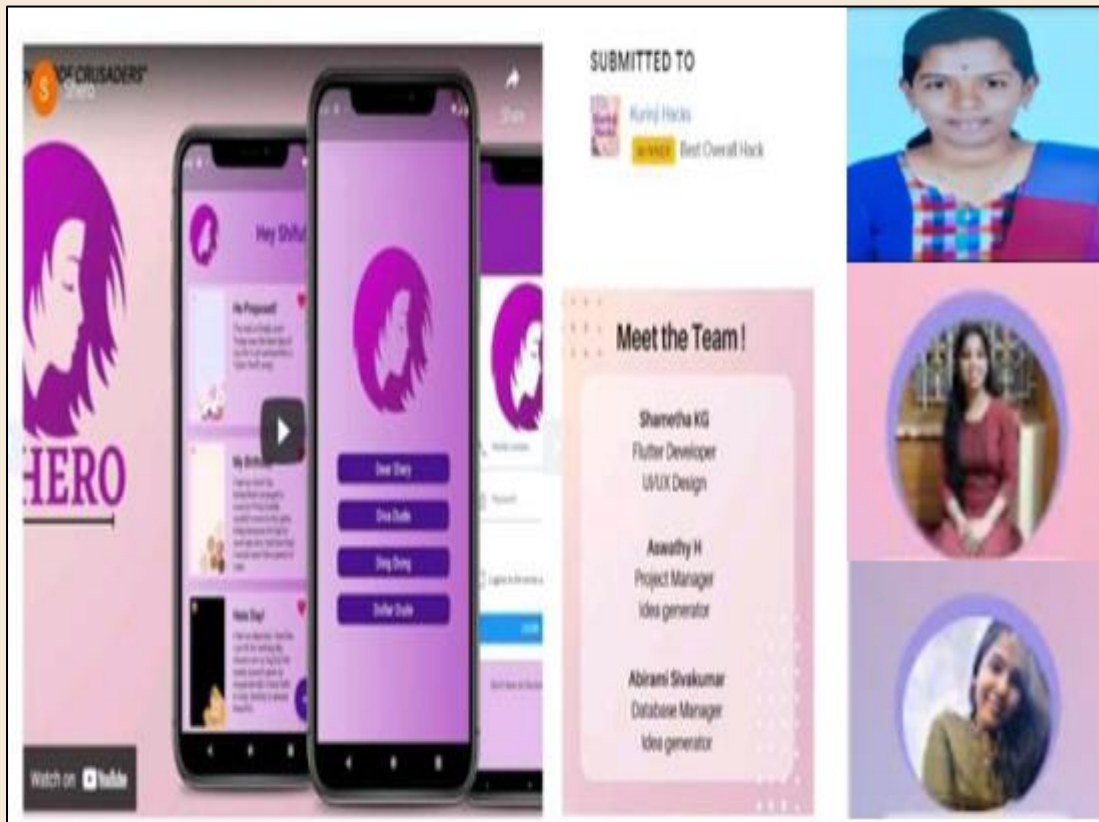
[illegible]OF CRUSADERS"
Shero
Share

Hey Shifu

His Proposal!

My Birthday

Hello Day!

HERO

Dear Diary

Diva Dude

Ding Dong

Dollar Dude

Watch on YouTube

SUBMITTED TO

Kuriyl Hacks
WINNER Best Overall Hack

Meet the Team !

Shametha KG
Flutter Developer
UI/UX Design

Aswathy H
Project Manager
Idea generator

Abirami Sivakumar
Database Manager
Idea generator